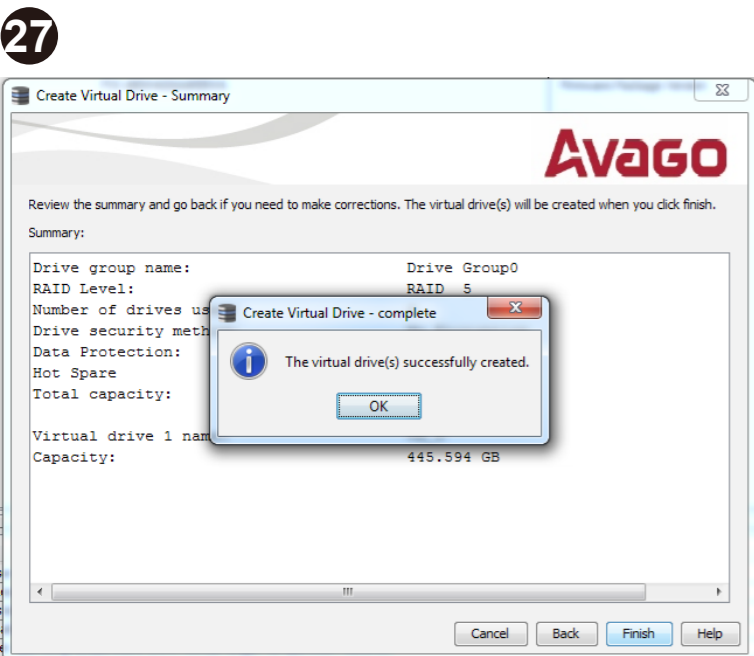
27

Create Virtual Drive - Summary

AVAGO

Review the summary and go back if you need to make corrections. The virtual drive(s) will be created when you click finish.

Summary:

Drive group name: Drive Group0
RAID Level: RAID 5
Number of drives us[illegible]
Drive security meth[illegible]
Data Protection:
Hot Spare
Total capacity:

Virtual drive 1 nam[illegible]
Capacity: 445.594 GB

Create Virtual Drive - complete

The virtual drive(s) successfully created.

OK

Cancel Back Finish Help